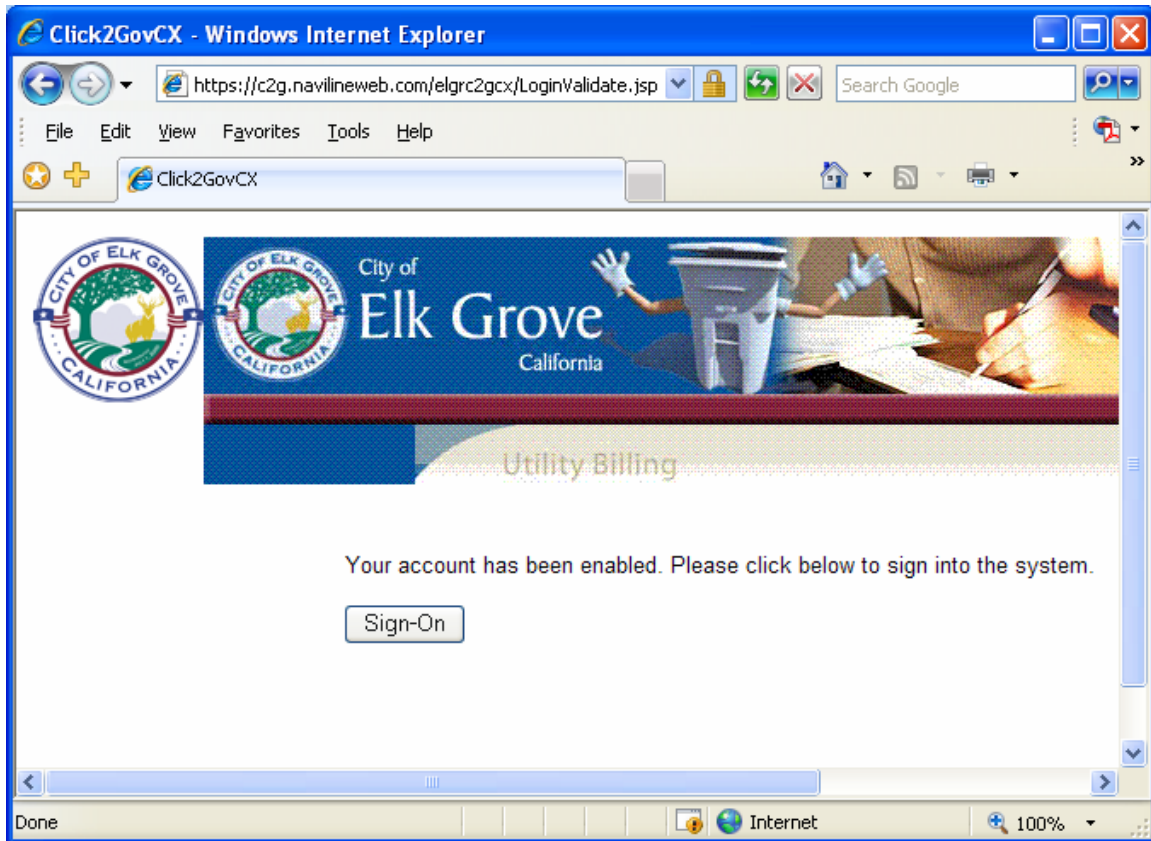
Click2GovCX - Windows Internet Explorer

https://c2g.navilineweb.com/elgrc2gcx/LoginValidate.jsp

Search Google

File Edit View Favorites Tools Help

Click2GovCX

CITY OF ELK GROVE CALIFORNIA

CITY OF ELK GROVE CALIFORNIA

City of
Elk Grove
California

Utility Billing

Your account has been enabled. Please click below to sign into the system.

Sign-On

Done

Internet

100%